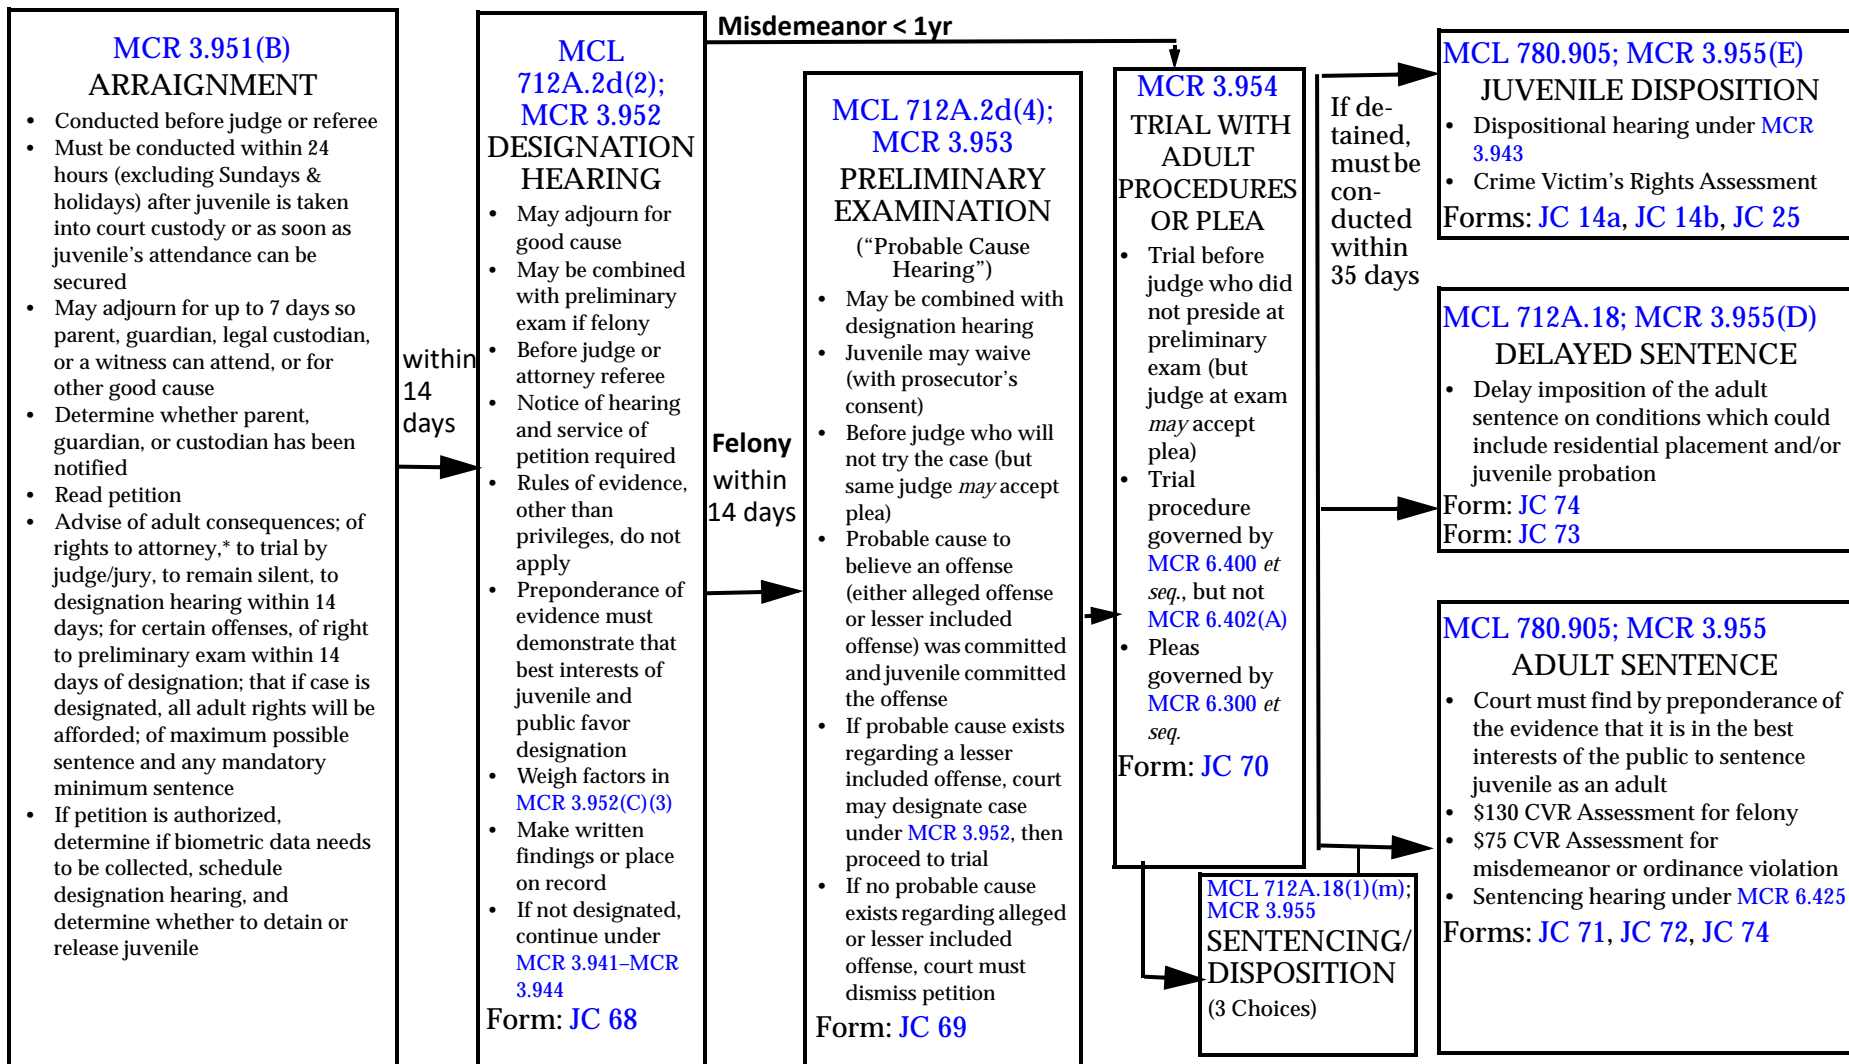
MCR 3.951(B)
ARRAIGNMENT

- Conducted before judge or referee
- Must be conducted within 24 hours (excluding Sundays & holidays) after juvenile is taken into court custody or as soon as juvenile's attendance can be secured
- May adjourn for up to 7 days so parent, guardian, legal custodian, or a witness can attend, or for other good cause
- Determine whether parent, guardian, or custodian has been notified
- Read petition
- Advise of adult consequences; of rights to attorney,* to trial by judge/jury, to remain silent, to designation hearing within 14 days; for certain offenses, of right to preliminary exam within 14 days of designation; that if case is designated, all adult rights will be afforded; of maximum possible sentence and any mandatory minimum sentence
- If petition is authorized, determine if biometric data needs to be collected, schedule designation hearing, and determine whether to detain or release juvenile

within 14 days

MCL 712A.2d(2); MCR 3.952
DESIGNATION HEARING

- May adjourn for good cause
- May be combined with preliminary exam if felony
- Before judge or attorney referee
- Notice of hearing and service of petition required
- Rules of evidence, other than privileges, do not apply
- Preponderance of evidence must demonstrate that best interests of juvenile and public favor designation
- Weigh factors in MCR 3.952(C)(3)
- Make written findings or place on record
- If not designated, continue under MCR 3.941–MCR 3.944

Form: JC 68

Misdemeanor < 1yr

Felony within 14 days

MCL 712A.2d(4); MCR 3.953
PRELIMINARY EXAMINATION
("Probable Cause Hearing")

- May be combined with designation hearing
- Juvenile may waive (with prosecutor's consent)
- Before judge who will not try the case (but same judge *may* accept plea)
- Probable cause to believe an offense (either alleged offense or lesser included offense) was committed and juvenile committed the offense
- If probable cause exists regarding a lesser included offense, court may designate case under MCR 3.952, then proceed to trial
- If no probable cause exists regarding alleged or lesser included offense, court must dismiss petition

Form: JC 69

MCR 3.954
TRIAL WITH ADULT PROCEDURES OR PLEA

- Trial before judge who did not preside at preliminary exam (but judge at exam *may* accept plea)
- Trial procedure governed by MCR 6.400 *et seq.*, but not MCR 6.402(A)
- Pleas governed by MCR 6.300 *et seq.*

Form: JC 70

If detained, must be conducted within 35 days

MCL 712A.18(1)(m); MCR 3.955
SENTENCING/ DISPOSITION
(3 Choices)

MCL 780.905; MCR 3.955(E)
JUVENILE DISPOSITION

- Dispositional hearing under MCR 3.943
- Crime Victim's Rights Assessment

Forms: JC 14a, JC 14b, JC 25

MCL 712A.18; MCR 3.955(D)
DELAYED SENTENCE

- Delay imposition of the adult sentence on conditions which could include residential placement and/or juvenile probation

Form: JC 74
Form: JC 73

MCL 780.905; MCR 3.955
ADULT SENTENCE

- Court must find by preponderance of the evidence that it is in the best interests of the public to sentence juvenile as an adult
- \$130 CVR Assessment for felony
- \$75 CVR Assessment for misdemeanor or ordinance violation
- Sentencing hearing under MCR 6.425

Forms: JC 71, JC 72, JC 74